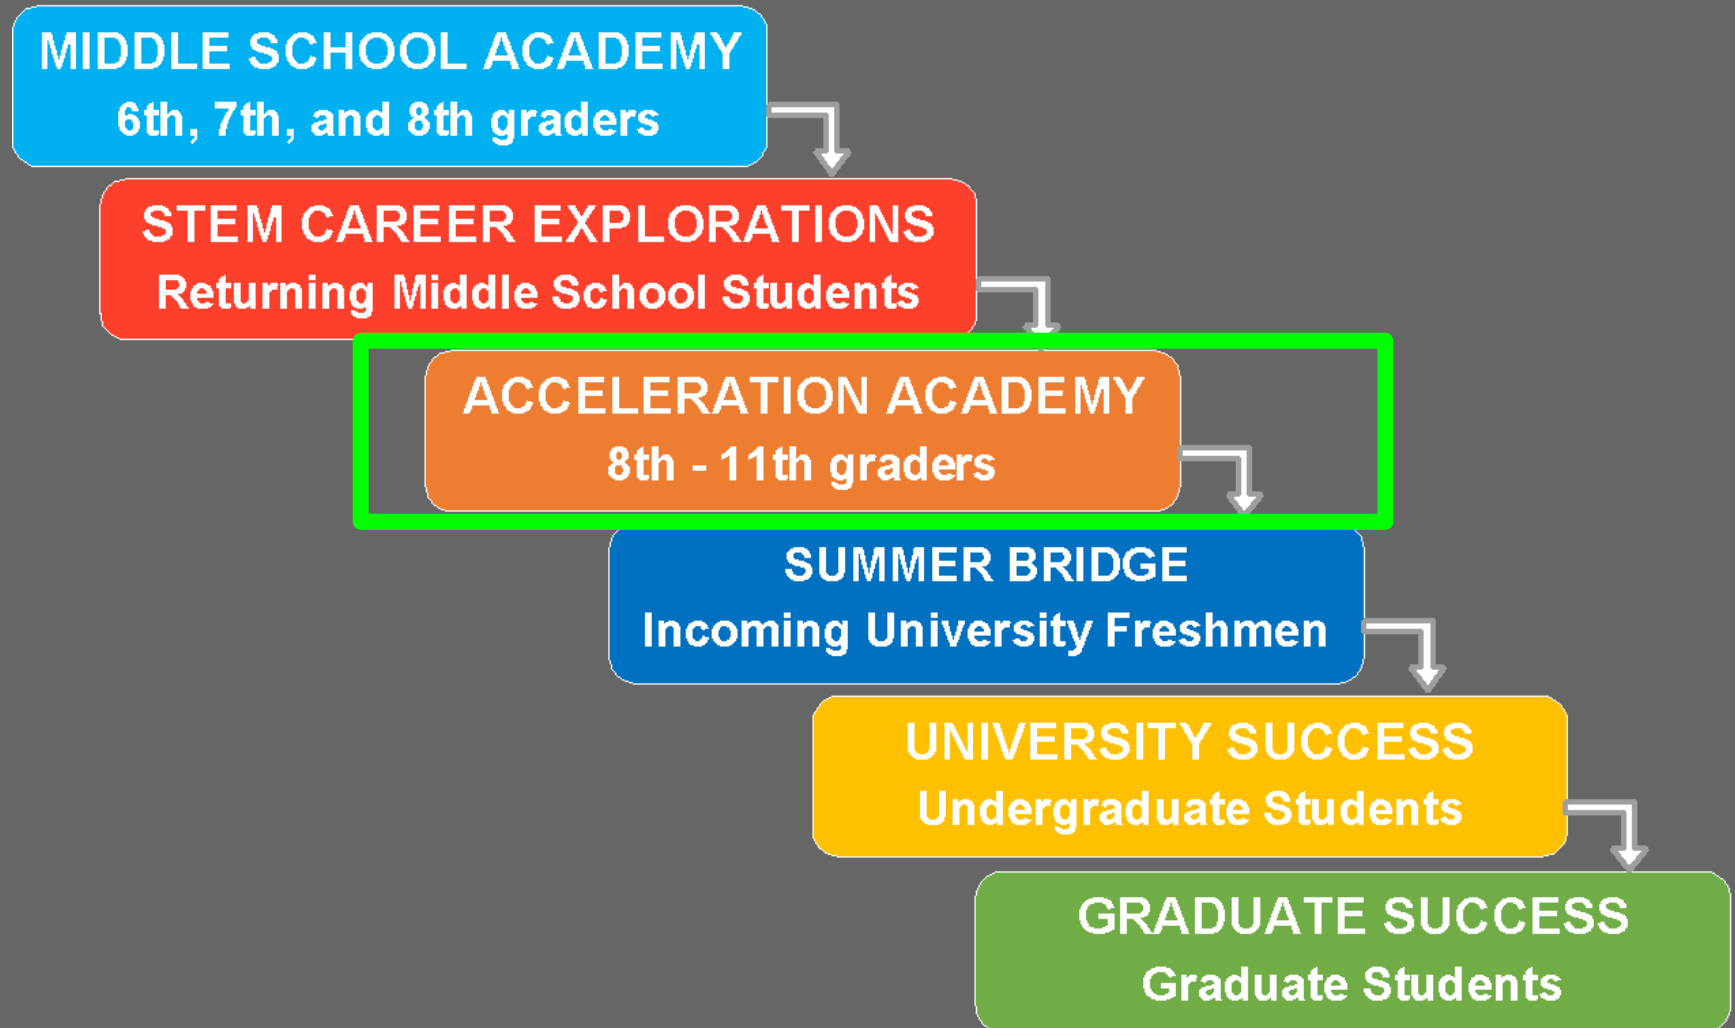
MIDDLE SCHOOL ACADEMY
6th, 7th, and 8th graders

STEM CAREER EXPLORATIONS
Returning Middle School Students

ACCELERATION ACADEMY
8th - 11th graders

SUMMER BRIDGE
Incoming University Freshmen

UNIVERSITY SUCCESS
Undergraduate Students

GRADUATE SUCCESS
Graduate Students